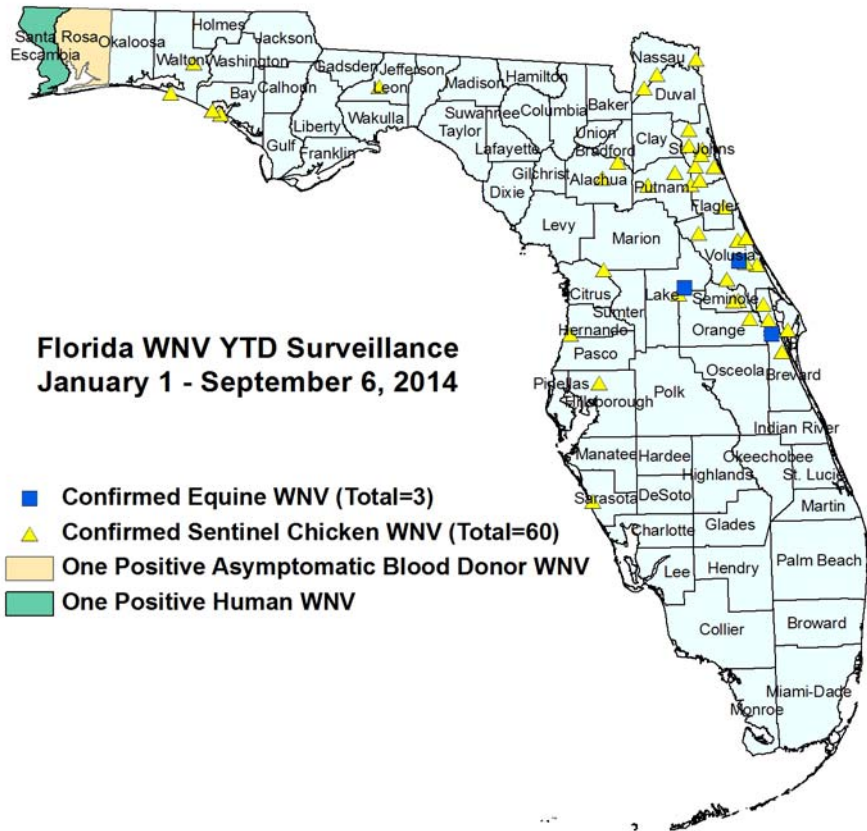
Santa Rosa
Escambia
Okaloosa
Holmes
Jackson
Walton
Washington
Bay
Calhoun
Gadsden
Jefferson
Leon
Madison
Hamilton
Nassau
Duval
Baker
Columbia
Suwannee
Liberty
Wakulla
Taylor
Gulf
Franklin
Lafayette
Union
Bradford
Clay
St. Johns
Alachua
Gilchrist
Dixie
Putnam
Flagler
Levy
Marion
Volusia
Citrus
Lake
Seminole
Sumter
Hernando
Orange
Pasco
Brevard
Osceola
Pinellas
Hillsborough
Polk
Indian River
Manatee
Hardee
Okeechobee
Highlands
St. Lucie
Sarasota
DeSoto
Martin
Charlotte
Glades
Palm Beach
Lee
Hendry
Collier
Broward
Miami-Dade
Monroe

Florida WNV YTD Surveillance
January 1 - September 6, 2014

Confirmed Equine WNV (Total=3)
Confirmed Sentinel Chicken WNV (Total=60)
One Positive Asymptomatic Blood Donor WNV
One Positive Human WNV